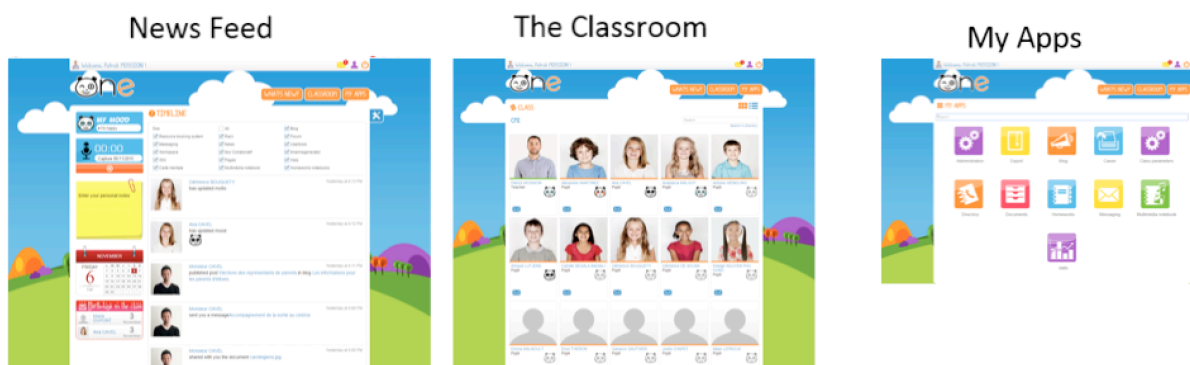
News Feed

The Classroom

My Apps

Welcome, Patrick PERSSON !

WHAT'S NEW? CLASSROOM MY APPS

MY MOOD

TIMELINE

00:00

Enter your personal note

NOVEMBER

6

CLASS

CM1

MY APPS

Administration

Support

Blog

Career

Class parameters

Directory

Documents

Homeworks

Messaging

Multimedia notebook

Stats